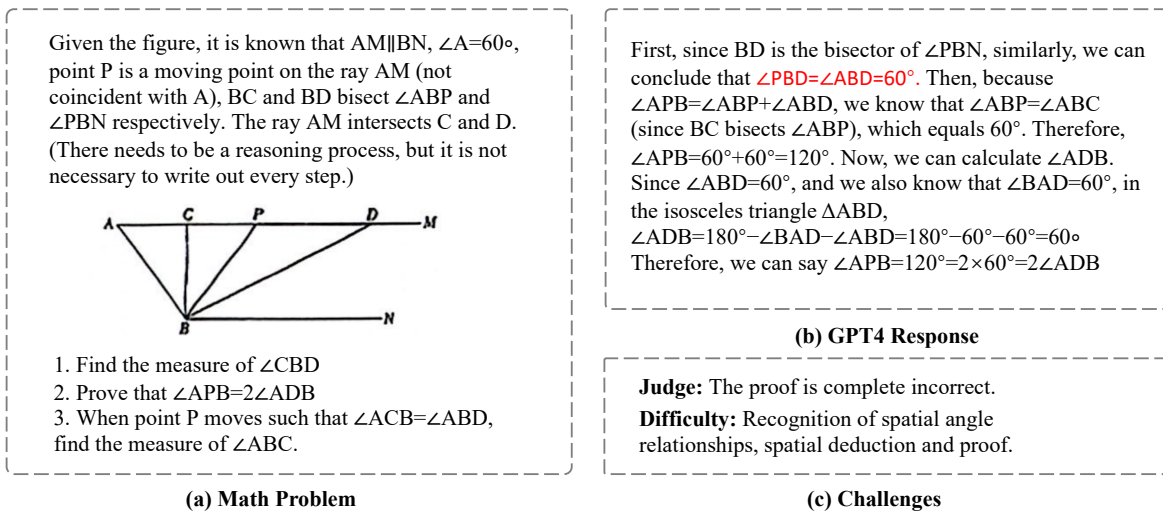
Given the figure, it is known that AM∥BN, ∠A=60∘, point P is a moving point on the ray AM (not coincident with A), BC and BD bisect ∠ABP and ∠PBN respectively. The ray AM intersects C and D. (There needs to be a reasoning process, but it is not necessary to write out every step.)

A C P D M

B N

1. Find the measure of ∠CBD
2. Prove that ∠APB=2∠ADB
3. When point P moves such that ∠ACB=∠ABD, find the measure of ∠ABC.

(a) Math Problem

First, since BD is the bisector of ∠PBN, similarly, we can conclude that ∠PBD=∠ABD=60°. Then, because ∠APB=∠ABP+∠ABD, we know that ∠ABP=∠ABC (since BC bisects ∠ABP), which equals 60°. Therefore, ∠APB=60°+60°=120°. Now, we can calculate ∠ADB. Since ∠ABD=60°, and we also know that ∠BAD=60°, in the isosceles triangle ΔABD, ∠ADB=180°−∠BAD−∠ABD=180°−60°−60°=60∘
Therefore, we can say ∠APB=120°=2×60°=2∠ADB

(b) GPT4 Response

Judge: The proof is complete incorrect.
Difficulty: Recognition of spatial angle relationships, spatial deduction and proof.

(c) Challenges